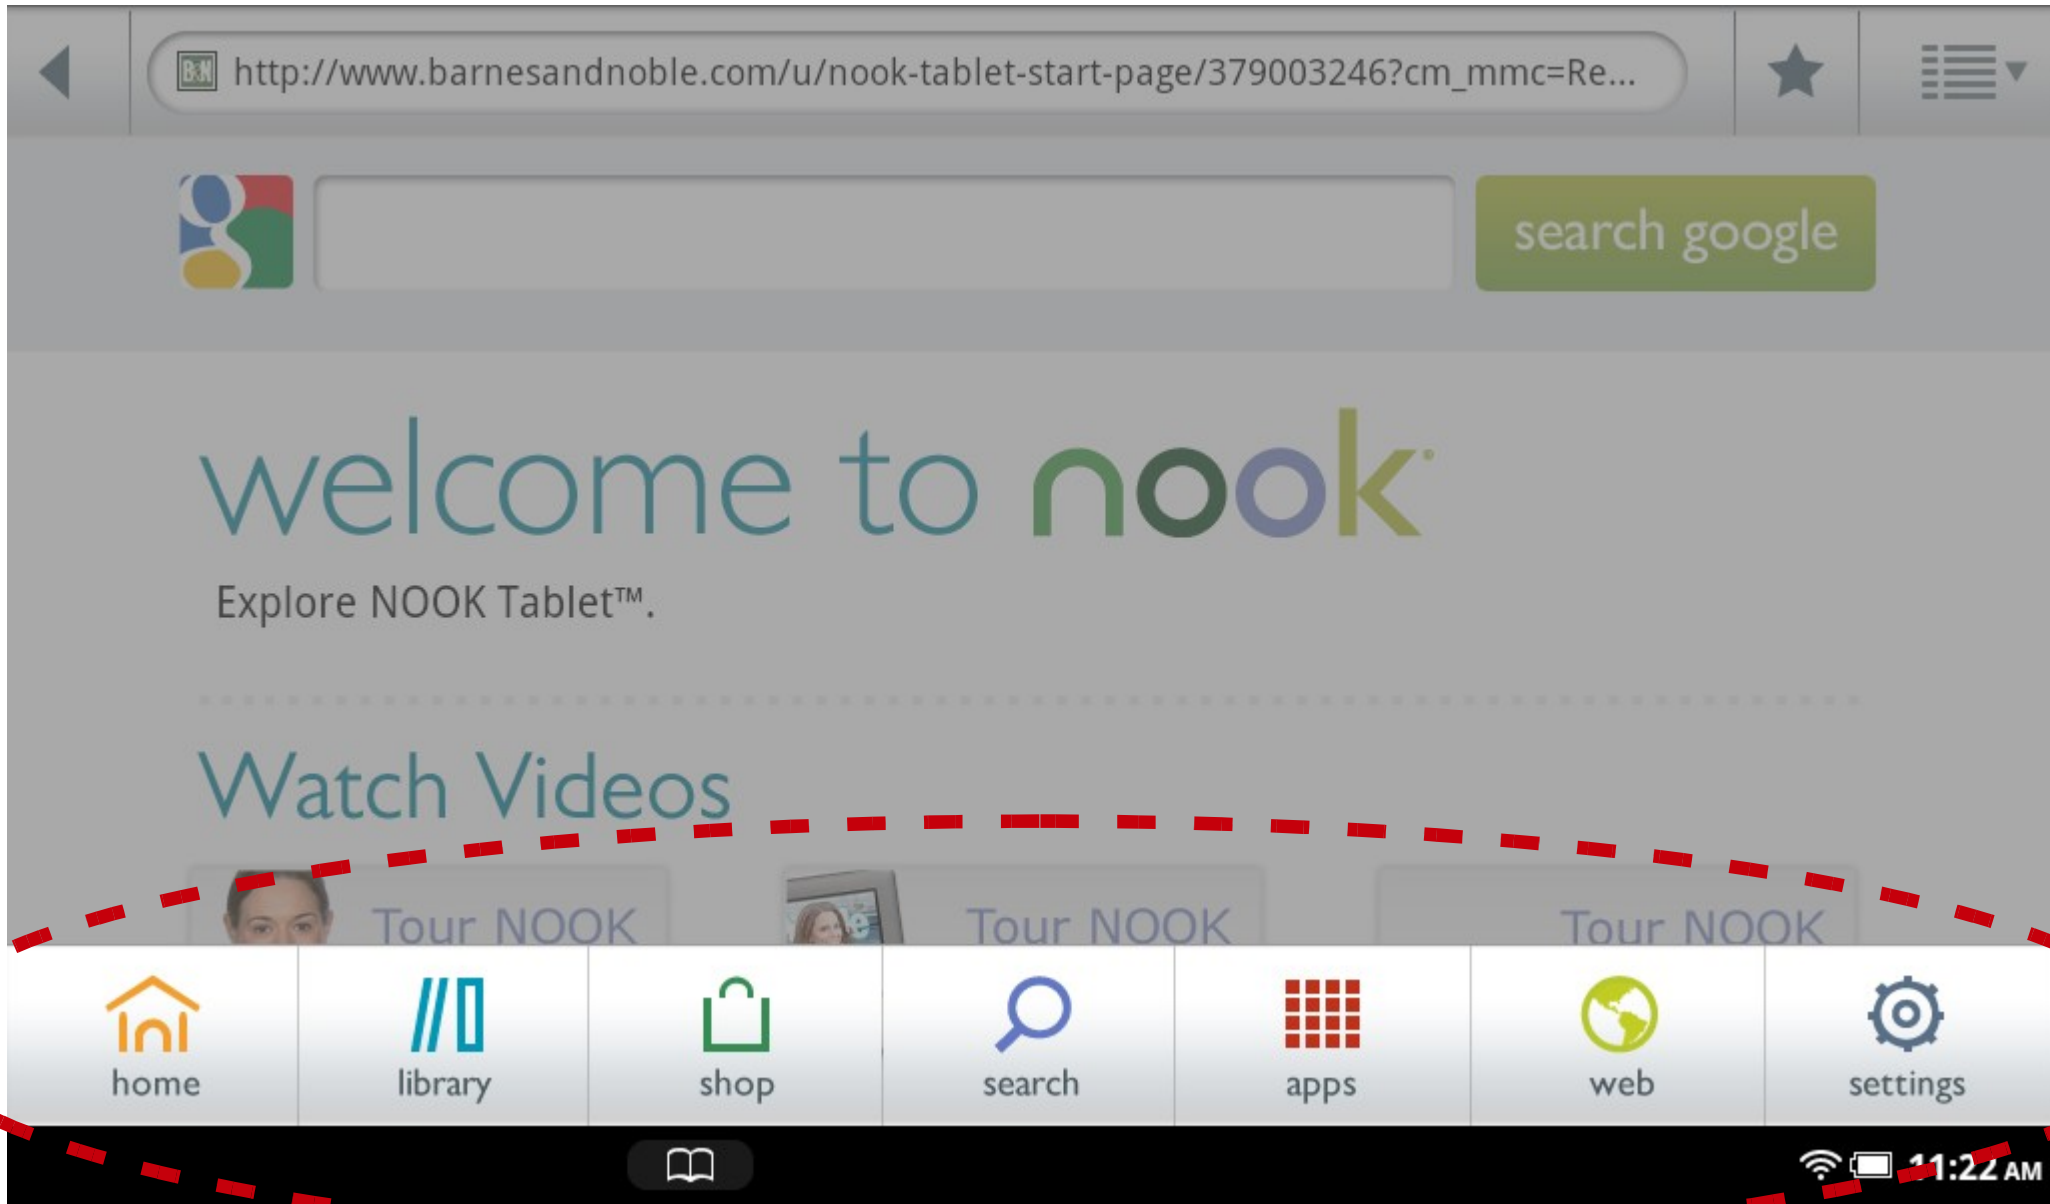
http://www.barnesandnoble.com/u/nook-tablet-start-page/379003246?cm_mmc=Re...

search google

welcome to nook

Explore NOOK Tablet™.

Watch Videos

Tour NOOK

Tour NOOK

Tour NOOK

home

library

shop

search

apps

web

settings

11:22 AM